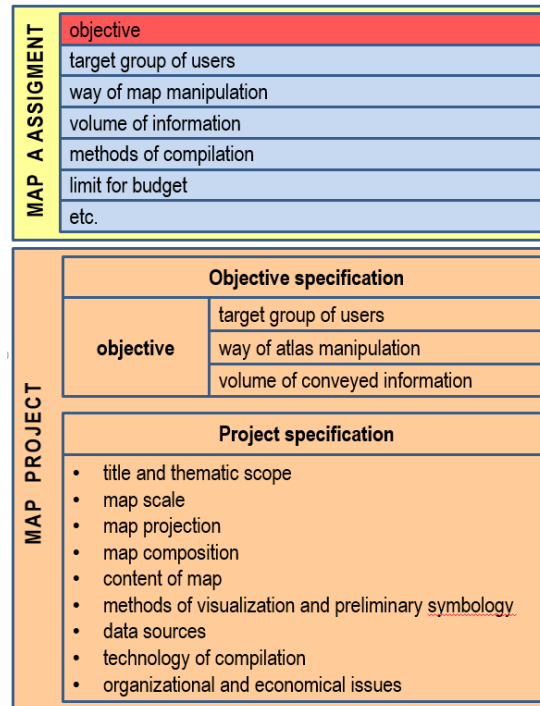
MAP A ASSIGMENT

objective
target group of users
way of map manipulation
volume of information
methods of compilation
limit for budget
etc.

MAP PROJECT

Objective specification

| objective | target group of users |
|---|---|
| | way of atlas manipulation |
| | volume of conveyed information |

Project specification

- title and thematic scope
- map scale
- map projection
- map composition
- content of map
- methods of visualization and preliminary symbology
- data sources
- technology of compilation
- organizational and economical issues